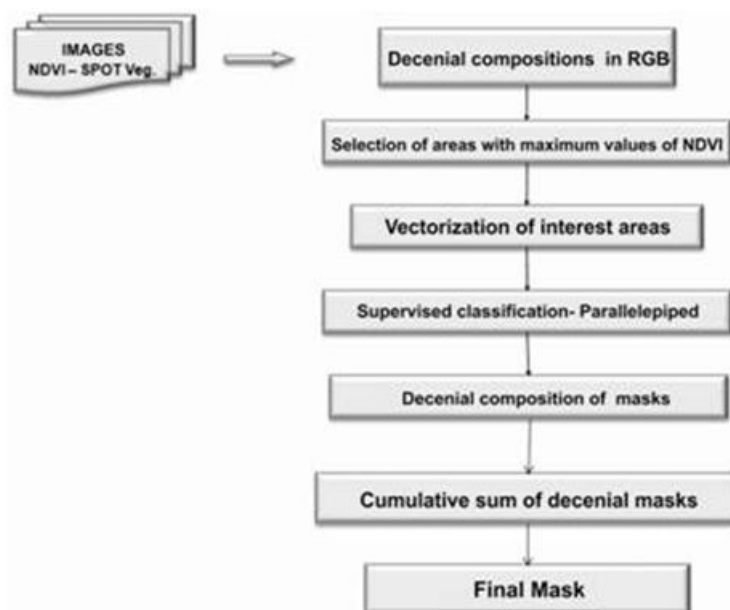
IMAGES
NDVI – SPOT Veg.

Decenial compositions in RGB

Selection of areas with maximum values of NDVI

Vectorization of interest areas

Supervised classification- Parallelepiped

Decenial composition of masks

Cumulative sum of decenial masks

Final Mask